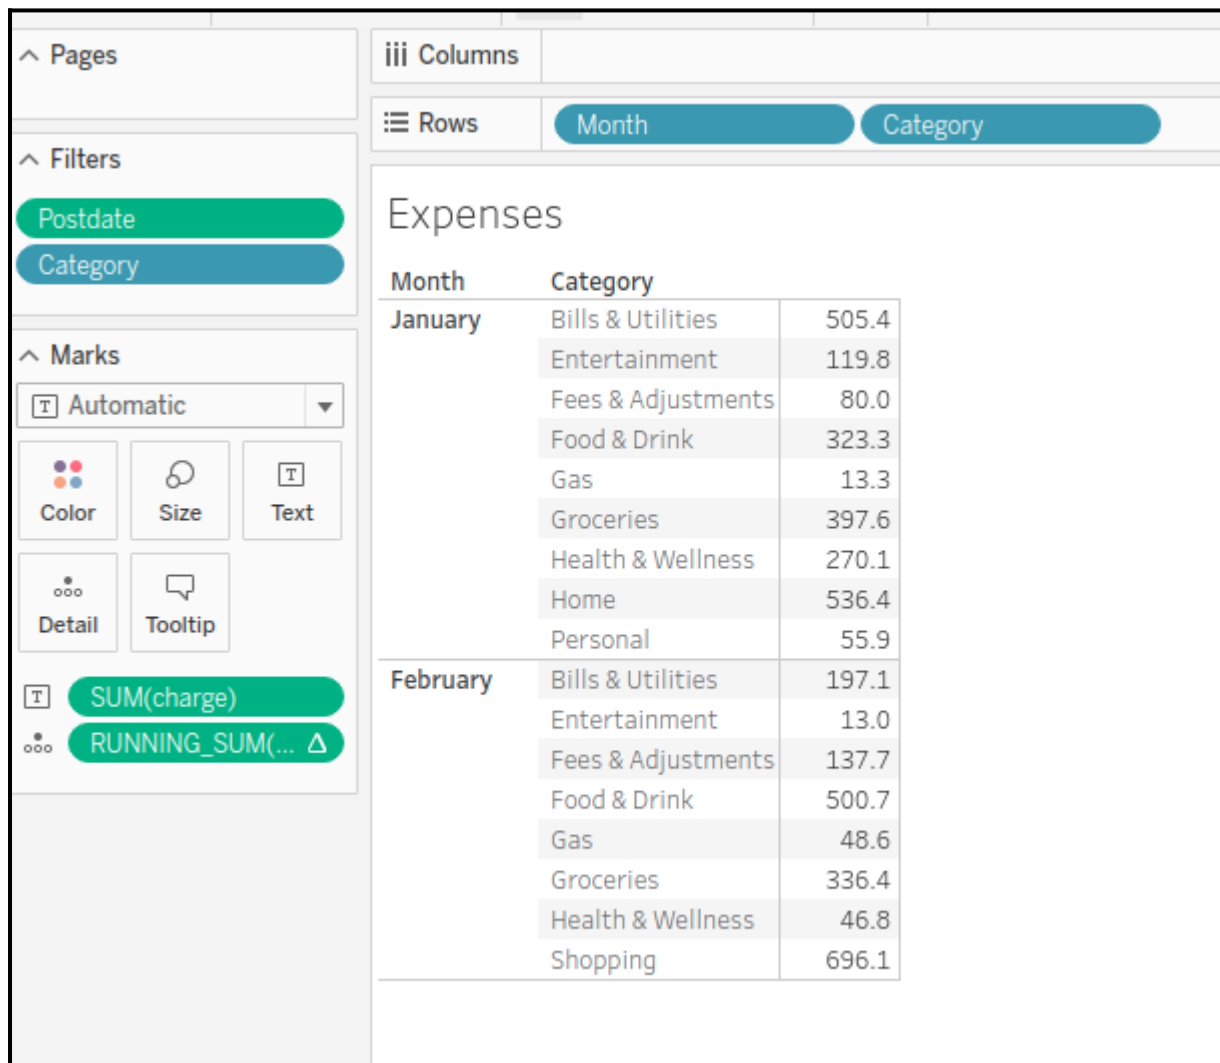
Pages

Filters

Postdate

Category

Marks

Automatic

Color

Size

Text

Detail

Tooltip

SUM(charge)

RUNNING_SUM(... Δ

Columns

Rows

Month

Category

Expenses

| Month | Category | |
|---|---|---|
| January | Bills & Utilities | 505.4 |
| | Entertainment | 119.8 |
| | Fees & Adjustments | 80.0 |
| | Food & Drink | 323.3 |
| | Gas | 13.3 |
| | Groceries | 397.6 |
| | Health & Wellness | 270.1 |
| | Home | 536.4 |
| | Personal | 55.9 |
| February | Bills & Utilities | 197.1 |
| | Entertainment | 13.0 |
| | Fees & Adjustments | 137.7 |
| | Food & Drink | 500.7 |
| | Gas | 48.6 |
| | Groceries | 336.4 |
| | Health & Wellness | 46.8 |
| | Shopping | 696.1 |